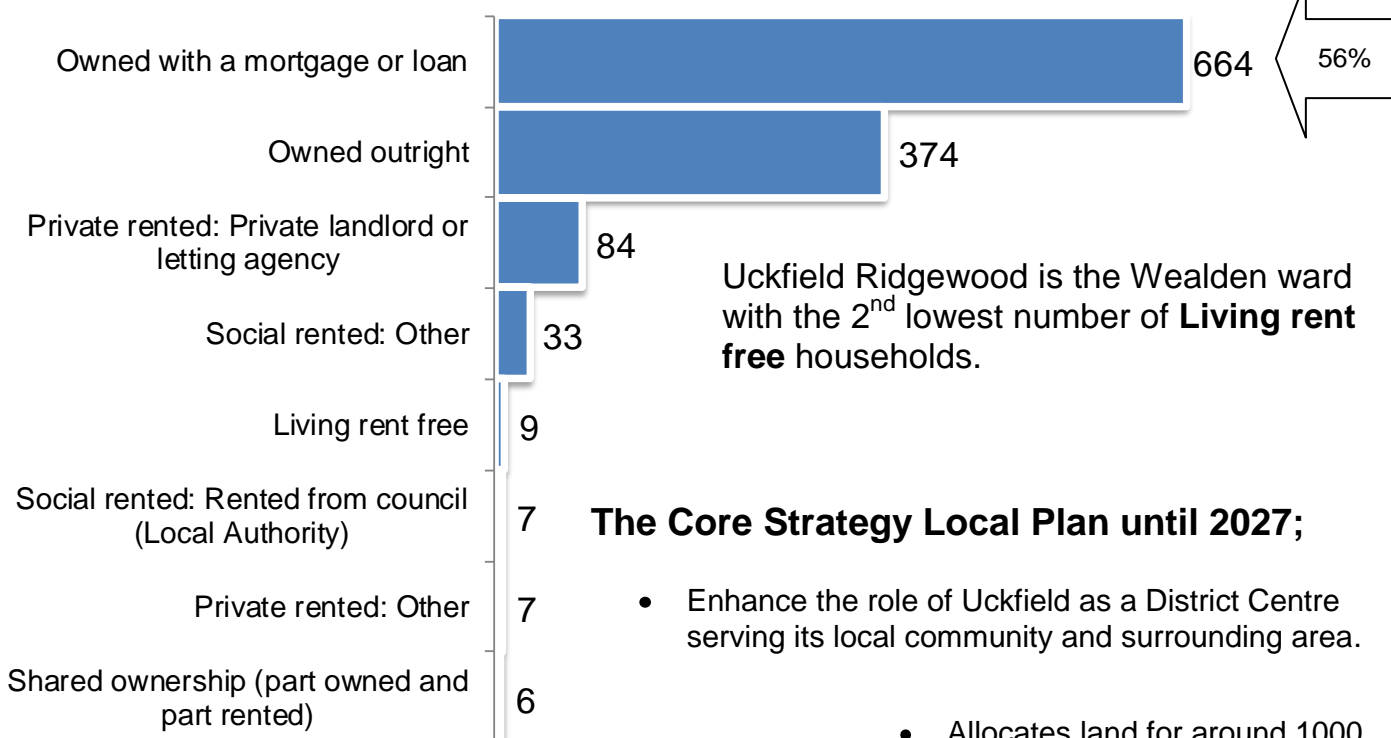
Owned with a mortgage or loan 664

56%

Owned outright 374

Private rented: Private landlord or letting agency 84

Social rented: Other 33

Living rent free 9

Social rented: Rented from council (Local Authority) 7

Private rented: Other 7

Shared ownership (part owned and part rented) 6

Uckfield Ridgewood is the Wealden ward with the 2$^{nd}$ lowest number of **Living rent free** households.

**The Core Strategy Local Plan until 2027;**

- Enhance the role of Uckfield as a District Centre serving its local community and surrounding area.

- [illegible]